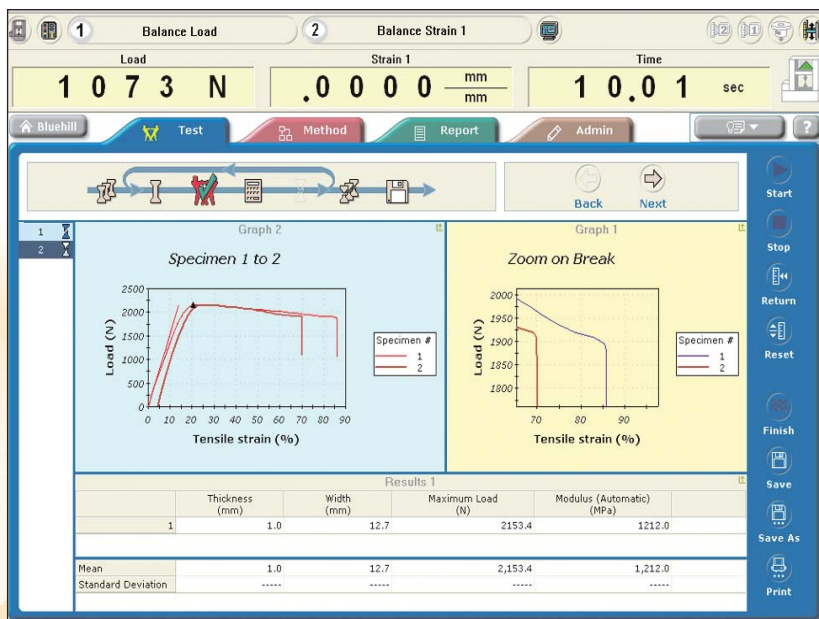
1 Balance Load
2 Balance Strain 1

Load
1 0 7 3 N

Strain 1
.0 0 0 0 $\frac{mm}{mm}$

Time
1 0.0 1 sec

Bluehill
Test
Method
Report
Admin

Back
Next

Start
Stop
Return
Reset
Finish
Save
Save As
Print

1
2

Graph 2

Specimen 1 to 2

2500
2000
1500
1000
500
0
Load (N)
0 10 20 30 40 50 60 70 80 90
Tensile strain (%)

Specimen #
1
2

Graph 1

Zoom on Break

2000
1950
1900
1850
1800
Load (N)
70 80 90
Tensile strain (%)

Specimen #
1
2

Results 1

| | Thickness (mm) | Width (mm) | Maximum Load (N) | Modulus (Automatic) (MPa) |
|---|---|---|---|---|
| 1 | 1.0 | 12.7 | 2153.4 | 1212.0 |

| | | | | |
|---|---|---|---|---|
| Mean | 1.0 | 12.7 | 2,153.4 | 1,212.0 |
| Standard Deviation | ----- | ----- | ----- | ----- |